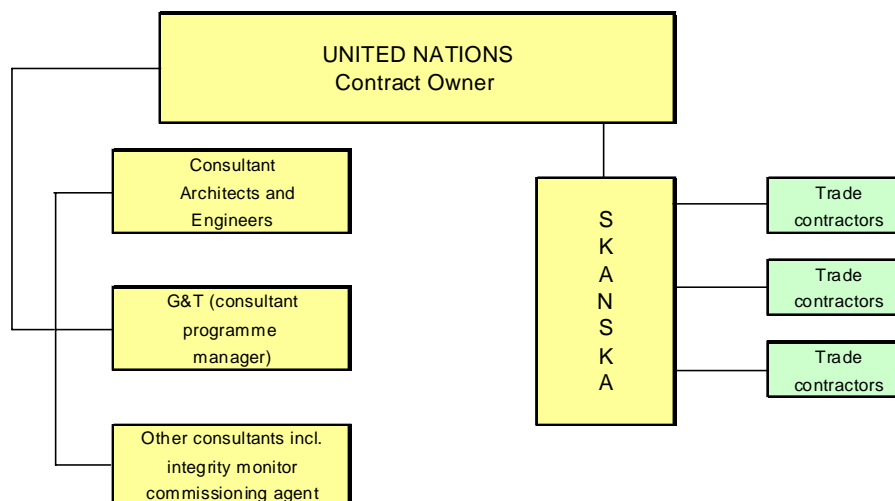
UNITED NATIONS
Contract Owner

Consultant Architects and Engineers

G&T (consultant programme manager)

Other consultants incl. integrity monitor commissioning agent

S
K
A
N
S
K
A

Trade contractors

Trade contractors

Trade contractors